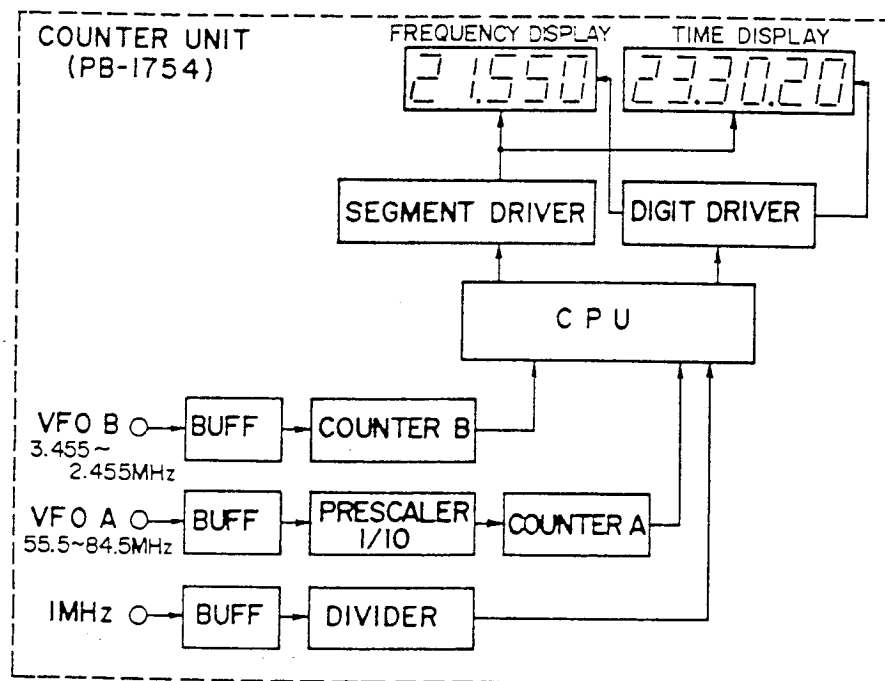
COUNTER UNIT
(PB-1754)

FREQUENCY DISPLAY
21.550

TIME DISPLAY
23.30.20

SEGMENT DRIVER

DIGIT DRIVER

C P U

VFO B
3.455 ~ 2.455MHz

BUFF

COUNTER B

VFO A
55.5~84.5MHz

BUFF

PRESCALER 1/10

COUNTER A

1MHz

BUFF

DIVIDER